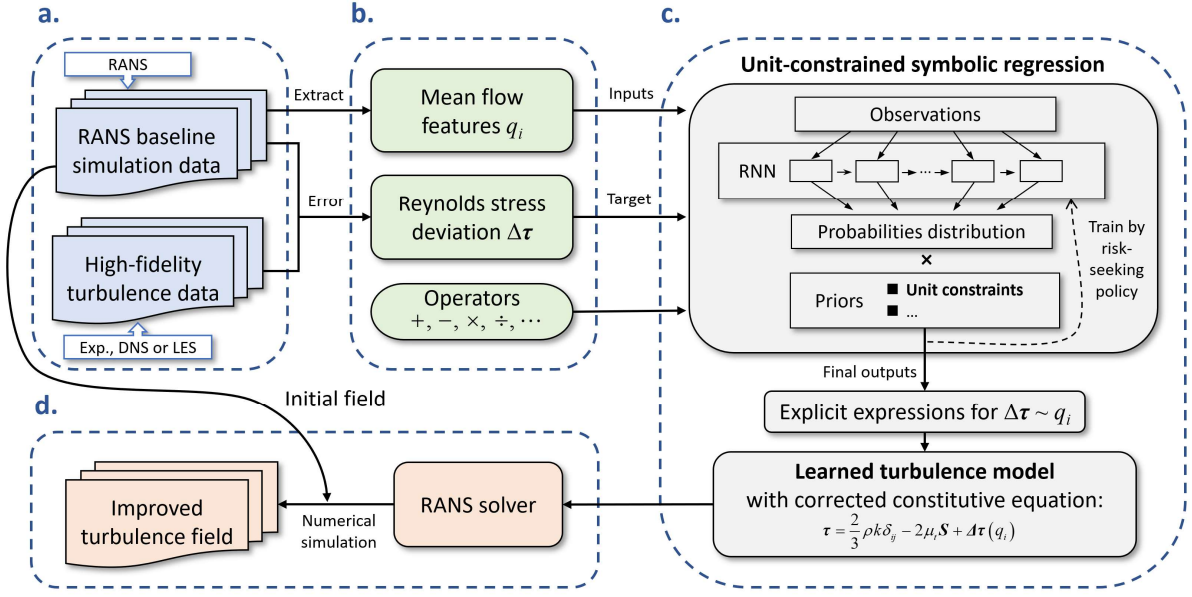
a.

RANS

RANS baseline simulation data

High-fidelity turbulence data

Exp., DNS or LES

Extract

Error

b.

Mean flow features $q_i$

Reynolds stress deviation $\Delta\boldsymbol{\tau}$

Operators $+, -, \times, \div, \cdots$

Inputs

Target

c.

Unit-constrained symbolic regression

Observations

RNN

Probabilities distribution

×

Priors ■ Unit constraints ■ …

Train by risk-seeking policy

Final outputs

Explicit expressions for $\Delta\boldsymbol{\tau} \sim q_i$

Learned turbulence model with corrected constitutive equation:

$\boldsymbol{\tau} = \frac{2}{3}\rho k \delta_{ij} - 2\mu_t \boldsymbol{S} + \Delta\boldsymbol{\tau}(q_i)$

d.

Initial field

Improved turbulence field

Numerical simulation

RANS solver